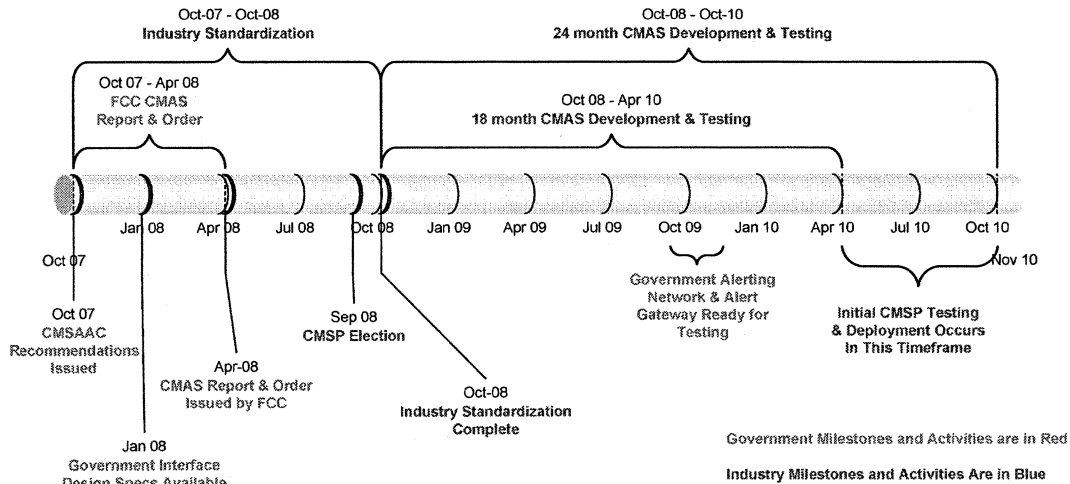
Oct-07 - Oct-08
Industry Standardization

Oct-08 - Oct-10
24 month CMAS Development & Testing

Oct 07 - Apr 08
FCC CMAS
Report & Order

Oct 08 - Apr 10
18 month CMAS Development & Testing

Jan 08
Apr 08
Jul 08
Oct 08
Jan 09
Apr 09
Jul 09
Oct 09
Jan 10
Apr 10
Jul 10
Oct 10

Oct 07

Nov 10

Oct 07
CMSAAC
Recommendations
Issued

Apr-08
CMAS Report & Order
Issued by FCC

Sep 08
CMSP Election

Government Alerting
Network & Alert
Gateway Ready for
Testing

Initial CMSP Testing
& Deployment Occurs
In This Timeframe

Oct-08
Industry Standardization
Complete

Jan 08
Government Interface
Design Specs Available

Government Milestones and Activities are in Red

Industry Milestones and Activities Are in Blue